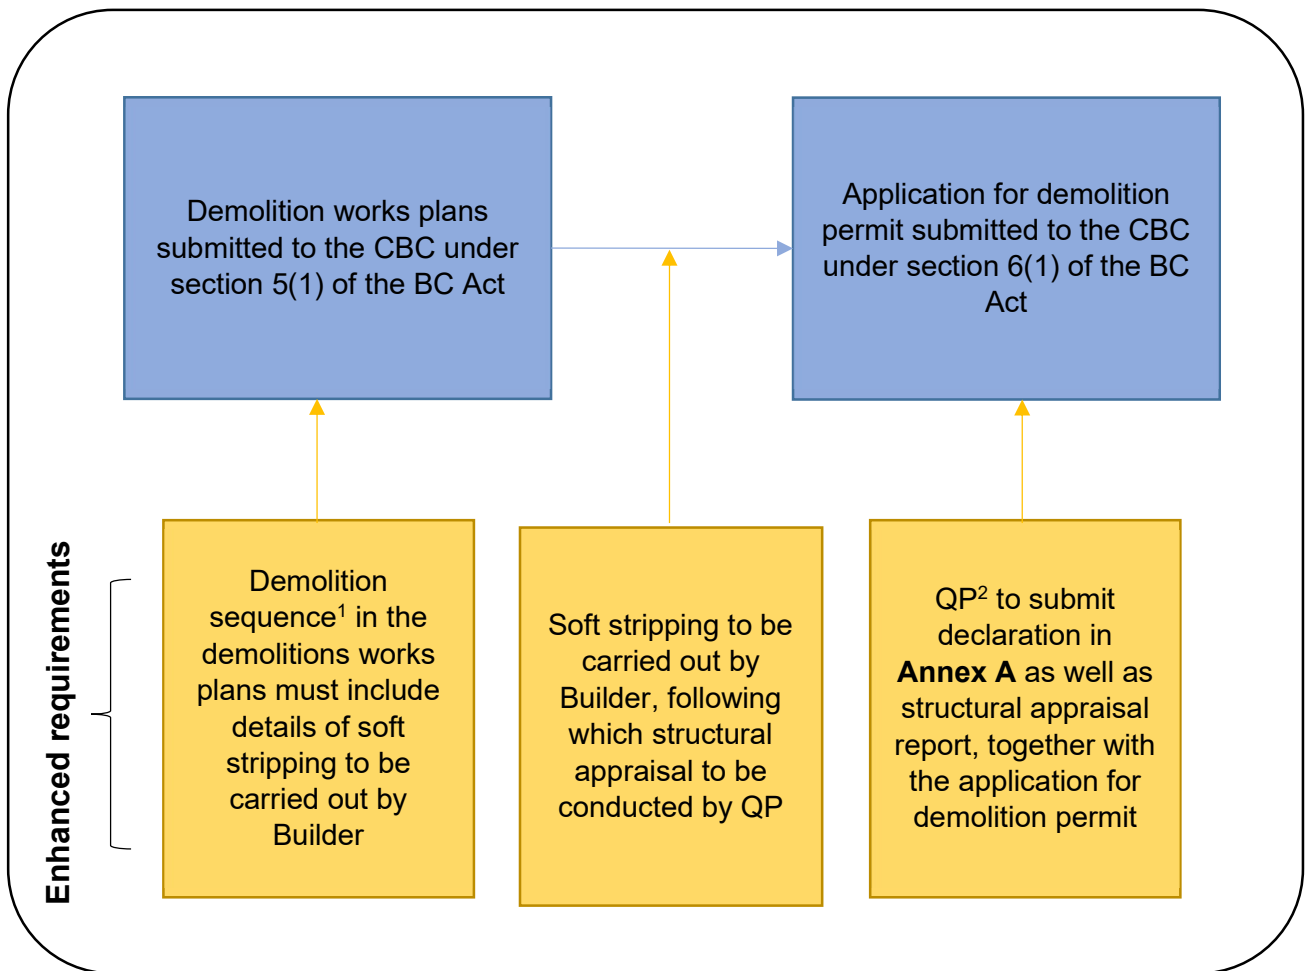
Demolition works plans submitted to the CBC under section 5(1) of the BC Act

Application for demolition permit submitted to the CBC under section 6(1) of the BC Act

Enhanced requirements

Demolition sequence$^{1}$ in the demolitions works plans must include details of soft stripping to be carried out by Builder

Soft stripping to be carried out by Builder, following which structural appraisal to be conducted by QP

QP$^{2}$ to submit declaration in **Annex A** as well as structural appraisal report, together with the application for demolition permit